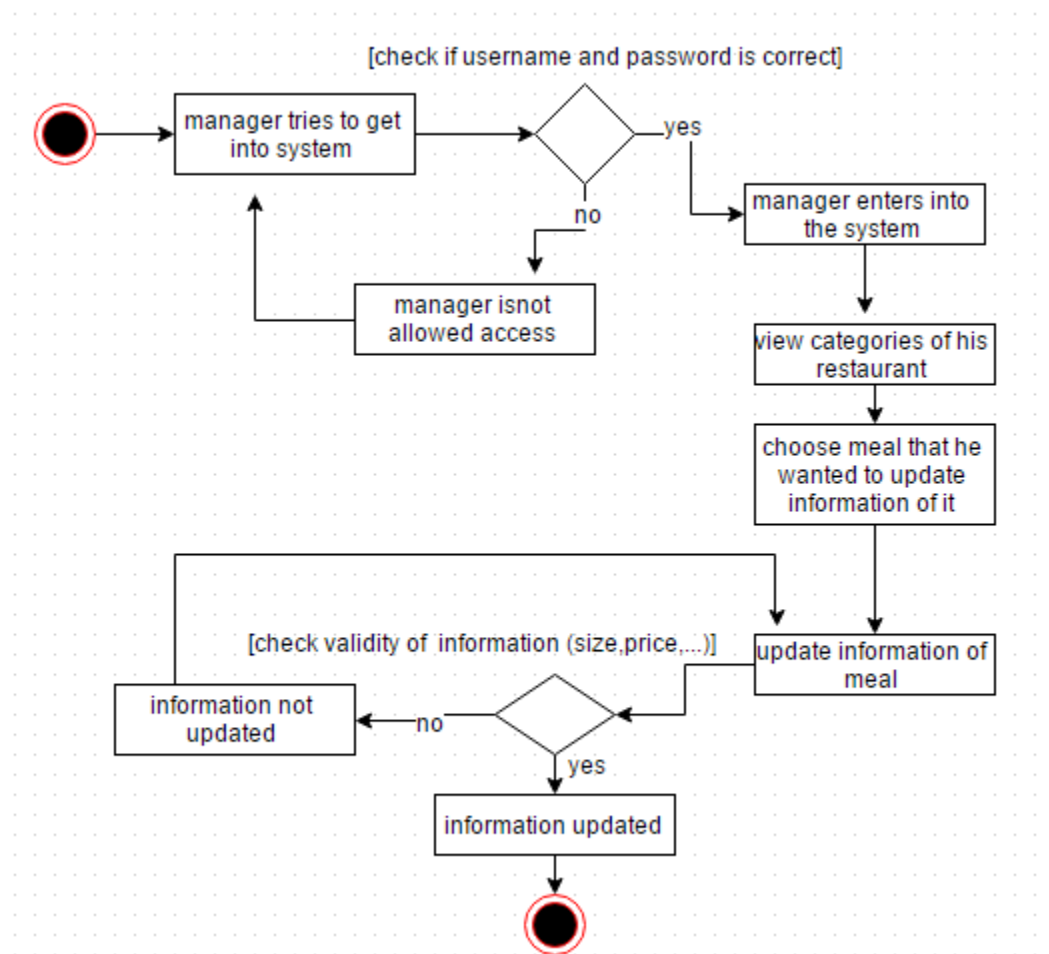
[check if username and password is correct]

manager tries to get into system

yes

no

manager enters into the system

manager isnot allowed access

view categories of his restaurant

choose meal that he wanted to update information of it

[check validity of information (size,price,...)]

update information of meal

information not updated

no

yes

information updated